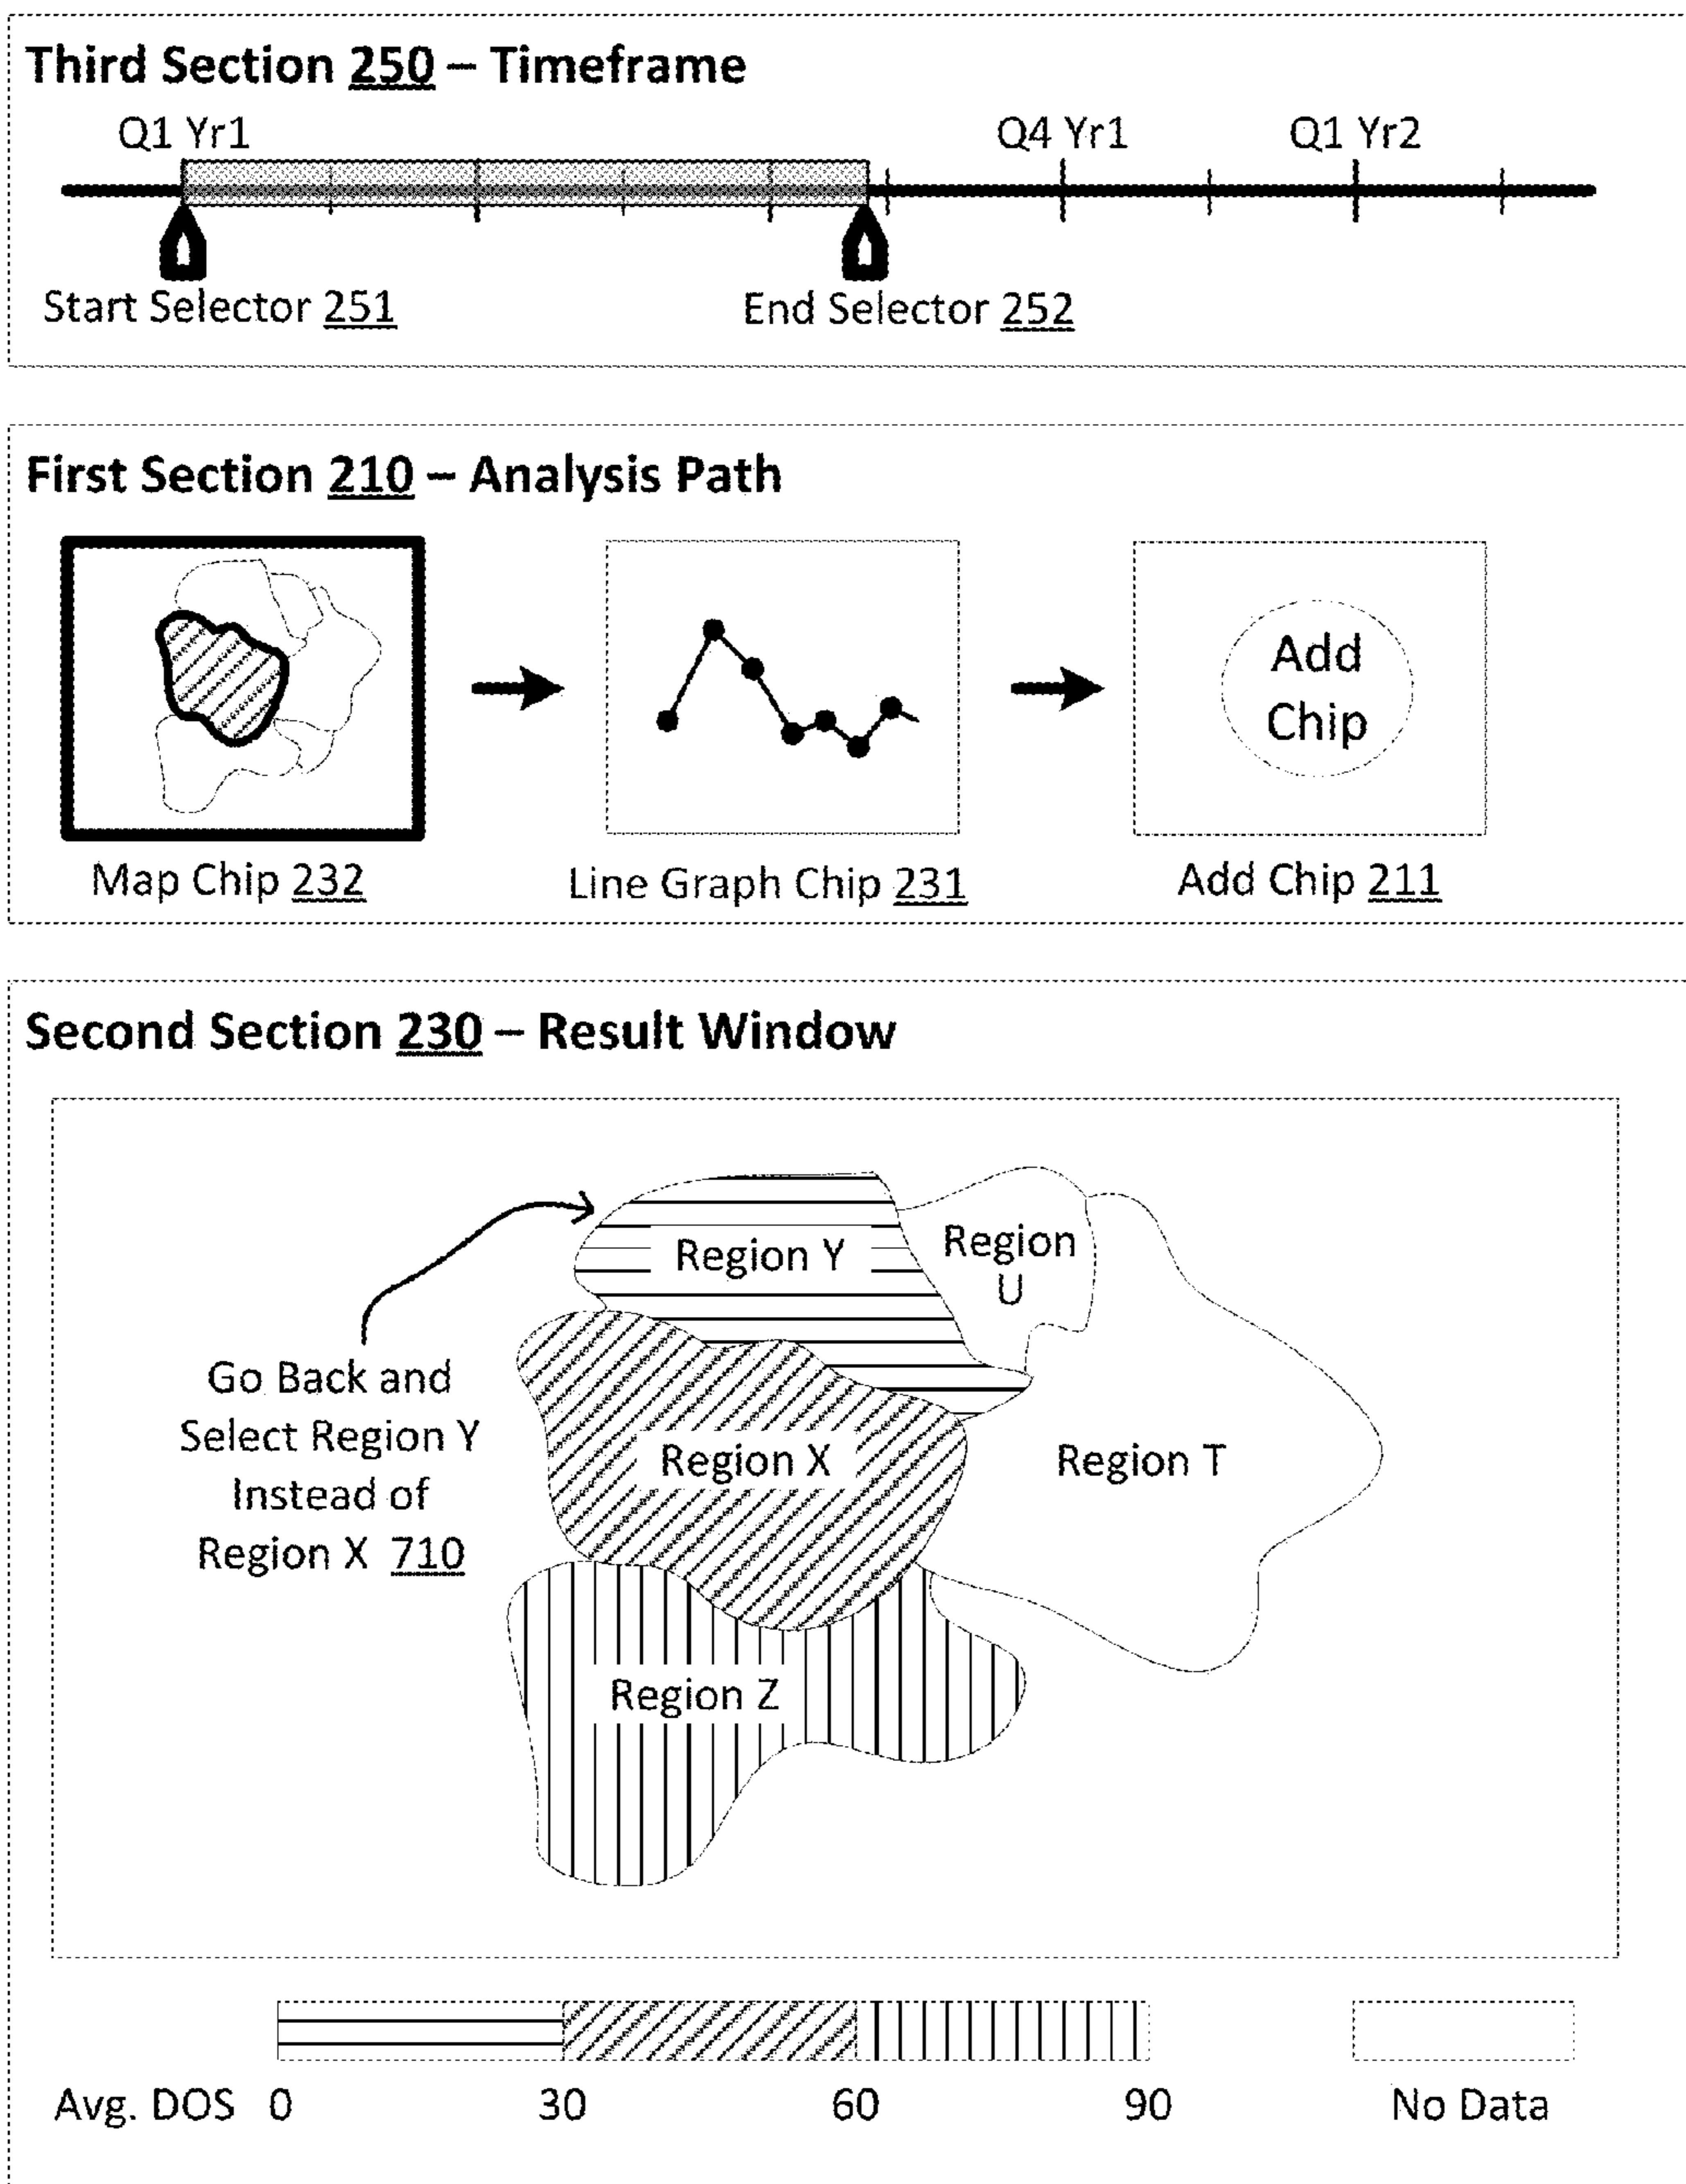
Third Section 250 – Timeframe

Q1 Yr1

Q4 Yr1

Q1 Yr2

Start Selector 251

End Selector 252

First Section 210 – Analysis Path

Add Chip

Map Chip 232

Line Graph Chip 231

Add Chip 211

Second Section 230 – Result Window

Region Y

Region U

Go Back and Select Region Y Instead of Region X 710

Region X

Region T

Region Z

Avg. DOS 0

30

60

90

No Data